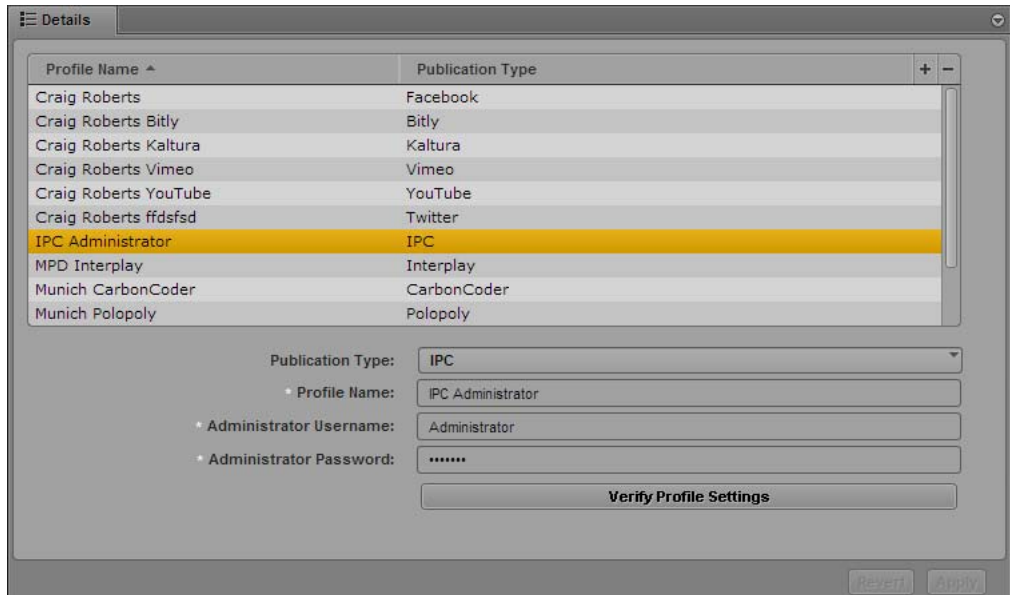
Details

| Profile Name ▲ | Publication Type |
|---|---|
| Craig Roberts | Facebook |
| Craig Roberts Bitly | Bitly |
| Craig Roberts Kaltura | Kaltura |
| Craig Roberts Vimeo | Vimeo |
| Craig Roberts YouTube | YouTube |
| Craig Roberts ffdsfsd | Twitter |
| IPC Administrator | IPC |
| MPD Interplay | Interplay |
| Munich CarbonCoder | CarbonCoder |
| Munich Polopoly | Polopoly |

+ −

Publication Type: IPC

* Profile Name: IPC Administrator

* Administrator Username: Administrator

* Administrator Password: •••••••

Verify Profile Settings

Revert Apply